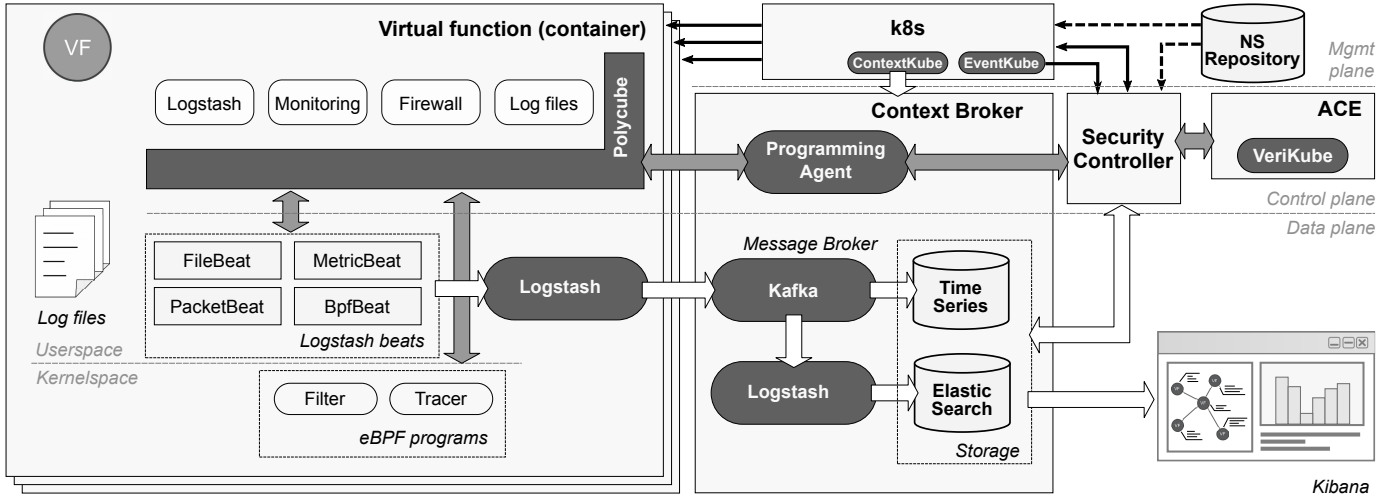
VF

Virtual function (container)

Logstash

Monitoring

Firewall

Log files

Polycube

Log files

FileBeat

MetricBeat

PacketBeat

BpfBeat

Logstash beats

Userspace

Kernelspace

Filter

Tracer

eBPF programs

Logstash

k8s

ContextKube

EventKube

NS Repository

Mgmt plane

Context Broker

Programming Agent

Security Controller

ACE

VeriKube

Control plane

Data plane

Message Broker

Kafka

Time Series

Logstash

Elastic Search

Storage

Kibana